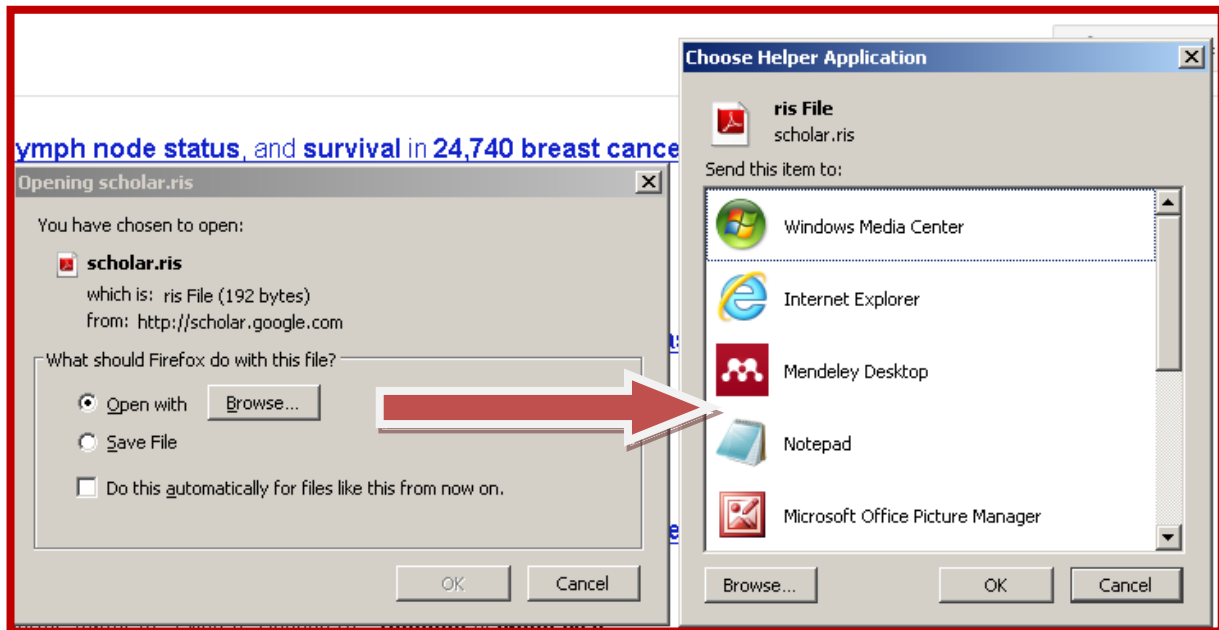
ymph node status, and survival in 24,740 breast cance

Opening scholar.ris

You have chosen to open:

scholar.ris

which is: ris File (192 bytes)

from: http://scholar.google.com

What should Firefox do with this file?

Open with Browse...

Save File

Do this automatically for files like this from now on.

OK Cancel

Choose Helper Application

ris File

scholar.ris

Send this item to:

Windows Media Center

Internet Explorer

Mendeley Desktop

Notepad

Microsoft Office Picture Manager

Browse... OK Cancel